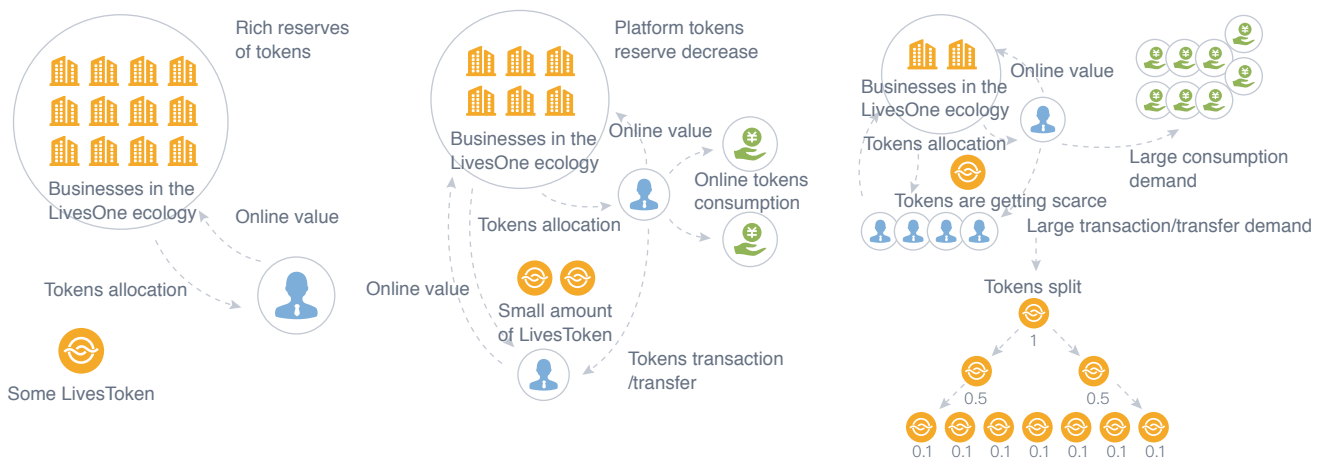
Rich reserves of tokens

Businesses in the LivesOne ecology

Online value

Tokens allocation

Some LivesToken

Platform tokens reserve decrease

Businesses in the LivesOne ecology

Online value

Online tokens consumption

Tokens allocation

Online value

Small amount of LivesToken

Tokens transaction /transfer

Businesses in the LivesOne ecology

Online value

Tokens allocation

Large consumption demand

Tokens are getting scarce

Large transaction/transfer demand

Tokens split

1

0.5

0.5

0.1 0.1 0.1 0.1 0.1 0.1 0.1